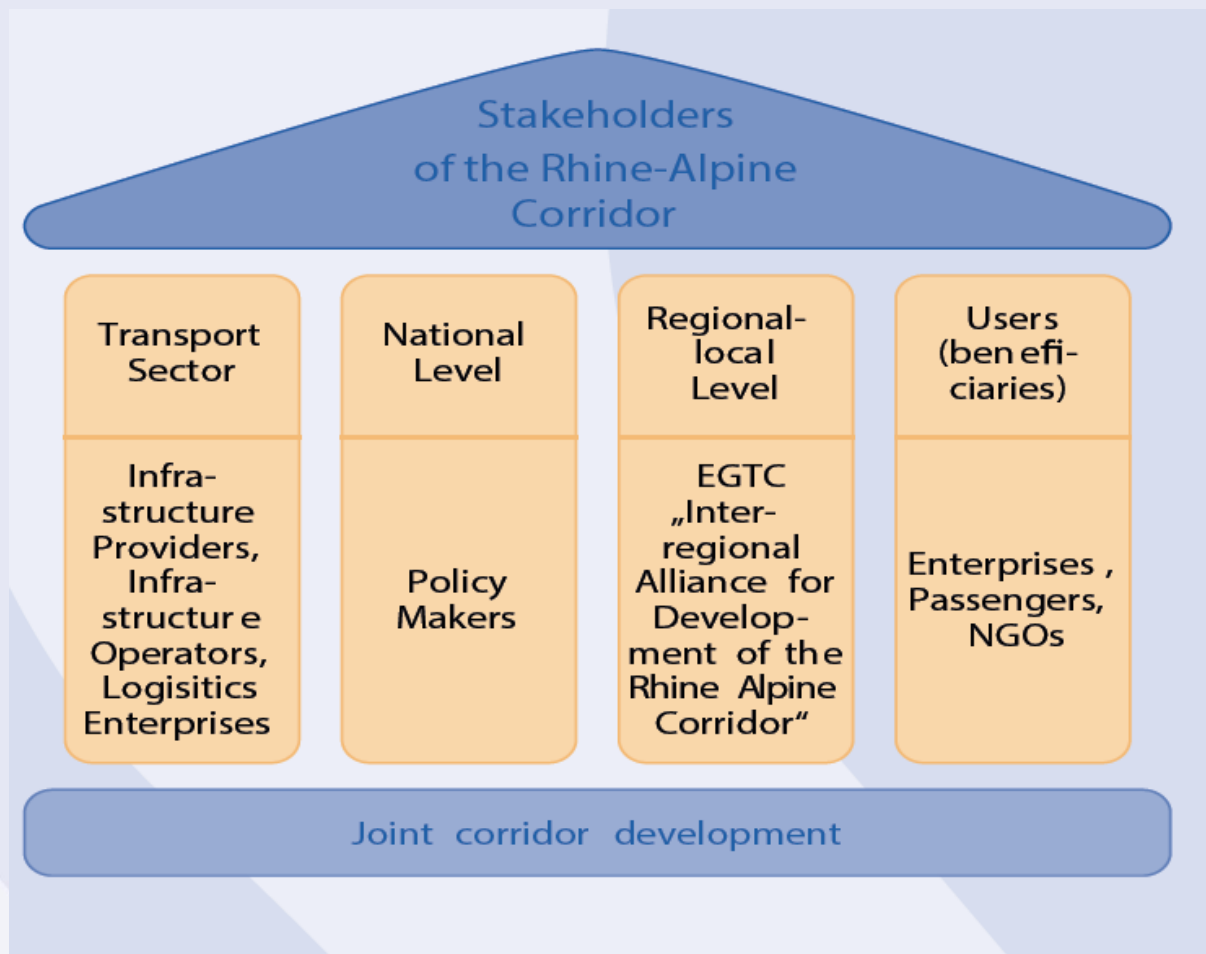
Stakeholders of the Rhine-Alpine Corridor

Transport Sector

Infrastructure Providers, Infrastructure Operators, Logisitics Enterprises

National Level

Policy Makers

Regional-local Level

EGTC „Interregional Alliance for Development of the Rhine Alpine Corridor"

Users (beneficiaries)

Enterprises, Passengers, NGOs

Joint corridor development